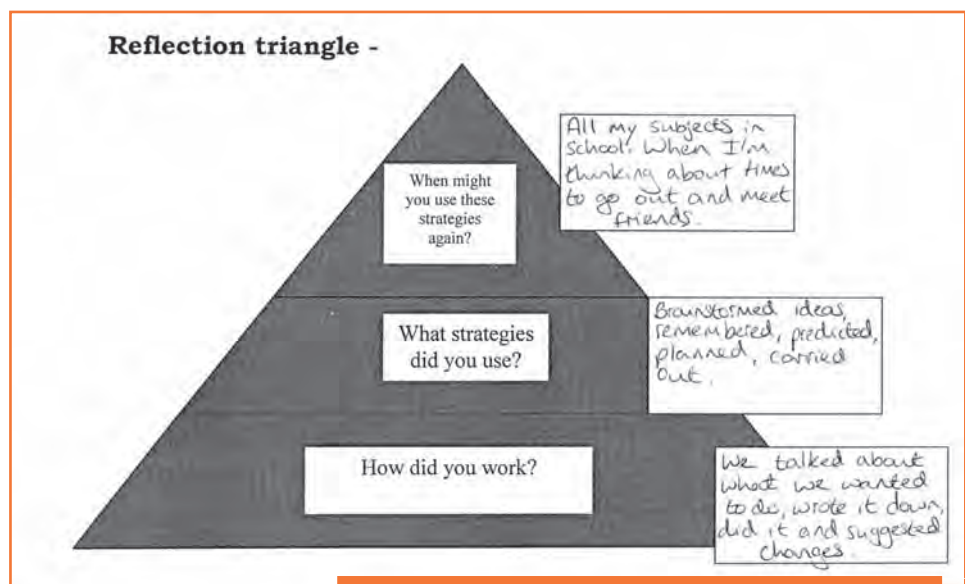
Reflection triangle -

When might you use these strategies again?

All my subjects in school. When I'm thinking about times to go out and meet friends.

What strategies did you use?

Brainstormed ideas, remembered, predicted, planned, carried out.

How did you work?

We talked about what we wanted to do, wrote it down, did it and suggested changes.